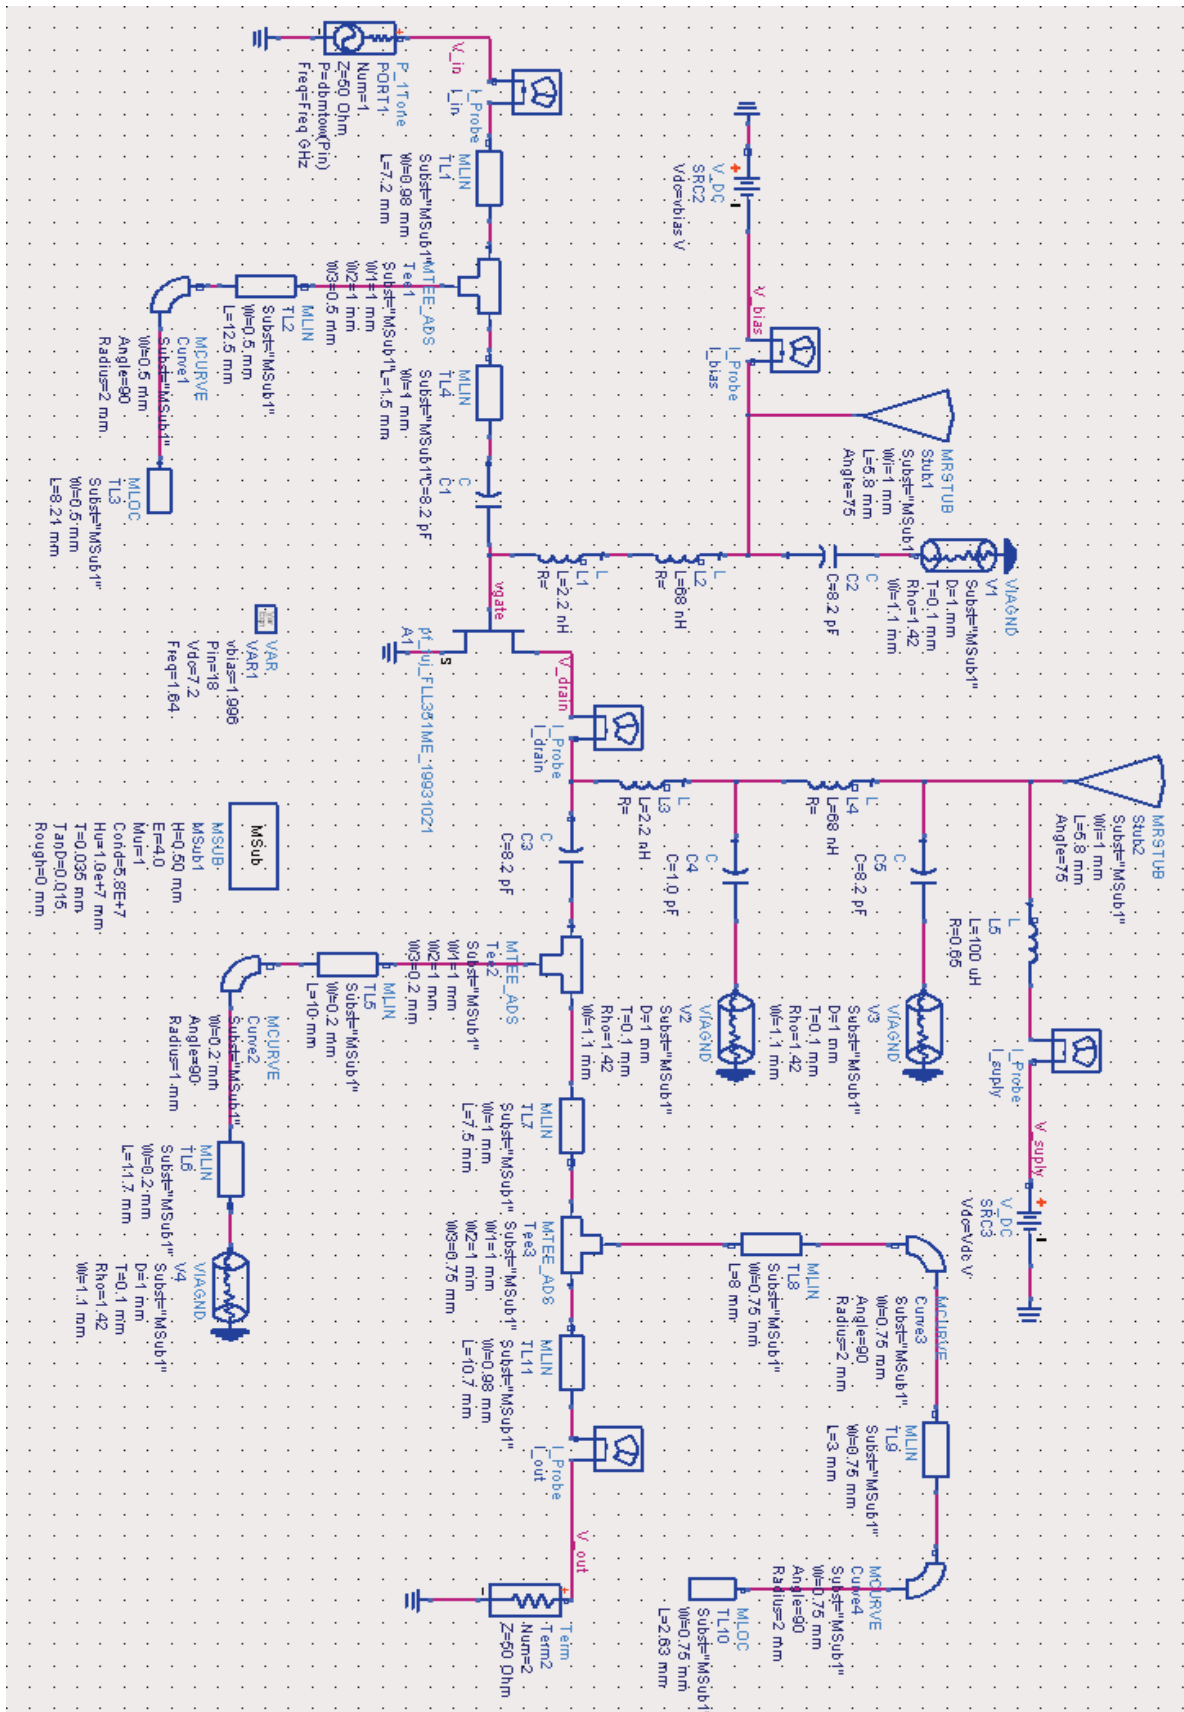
P_1Tone
PORT1
Num=1
Z=50 Ohm
P=dbmtow(Pin)
Freq=Freq GHz

V_in

I_Probe
I_in

MLIN
TL1
Subst="MSub1"
W=0.98 mm
L=7.2 mm

MTEE_ADS
Tee1
Subst="MSub1"
W1=1 mm
W2=1 mm
W3=0.5 mm

MLIN
TL2
Subst="MSub1"
W=0.5 mm
L=12.5 mm

MCURVE
Curve1
Subst="MSub1"
W=0.5 mm
Angle=90
Radius=2 mm

MLOC
TL3
Subst="MSub1"
W=0.5 mm
L=8.21 mm

MLIN
TL4
Subst="MSub1"
W=1 mm
L=1.5 mm

C
C1
C=8.2 pF

vgate

L
L1
L=2.2 nH
R=

L
L2
L=68 nH
R=

V_DC
SRC2
Vdc=vbias V

V_bias

I_Probe
I_bias

MRSTUB
Stub1
Subst="MSub1"
Wi=1 mm
L=5.8 mm
Angle=75

C
C2
C=8.2 pF

VIAGND
V1
Subst="MSub1"
D=1 mm
T=0.1 mm
Rho=1.42
W=1.1 mm

VAR
VAR1
vbias=1.996
Pin=18
Vdc=7.2
Freq=1.64

pf_fuj_FLL351ME_19931021
A1

V_drain

I_Probe
I_drain

L
L3
L=2.2 nH
R=

C
C3
C=8.2 pF

C
C4
C=1.0 pF

L
L4
L=68 nH
R=

C
C5
C=8.2 pF

MRSTUB
Stub2
Subst="MSub1"
Wi=1 mm
L=5.8 mm
Angle=75

L
L5
L=100 uH
R=0.65

MSub

MSUB
MSub1
H=0.50 mm
Er=4.0
Mur=1
Cond=5.8E+7
Hu=1.0e+7 mm
T=0.035 mm
TanD=0.015
Rough=0 mm

MTEE_ADS
Tee2
Subst="MSub1"
W1=1 mm
W2=1 mm
W3=0.2 mm

MLIN
TL5
Subst="MSub1"
W=0.2 mm
L=10 mm

MCURVE
Curve2
Subst="MSub1"
W=0.2 mm
Angle=90
Radius=1 mm

MLIN
TL6
Subst="MSub1"
W=0.2 mm
L=11.7 mm

VIAGND
V4
Subst="MSub1"
D=1 mm
T=0.1 mm
Rho=1.42
W=1.1 mm

VIAGND
V2
Subst="MSub1"
D=1 mm
T=0.1 mm
Rho=1.42
W=1.1 mm

VIAGND
V3
Subst="MSub1"
D=1 mm
T=0.1 mm
Rho=1.42
W=1.1 mm

I_Probe
I_suply

V_suply

V_DC
SRC3
Vdc=Vdc V

MLIN
TL7
Subst="MSub1"
W=1 mm
L=7.5 mm

MTEE_ADS
Tee3
Subst="MSub1"
W1=1 mm
W2=1 mm
W3=0.75 mm

MLIN
TL8
Subst="MSub1"
W=0.75 mm
L=8 mm

MCURVE
Curve3
Subst="MSub1"
W=0.75 mm
Angle=90
Radius=2 mm

MLIN
TL9
Subst="MSub1"
W=0.75 mm
L=3 mm

MCURVE
Curve4
Subst="MSub1"
W=0.75 mm
Angle=90
Radius=2 mm

MLOC
TL10
Subst="MSub1"
W=0.75 mm
L=2.63 mm

MLIN
TL11
Subst="MSub1"
W=0.98 mm
L=10.7 mm

I_Probe
I_out

V_out

Term
Term2
Num=2
Z=50 Ohm